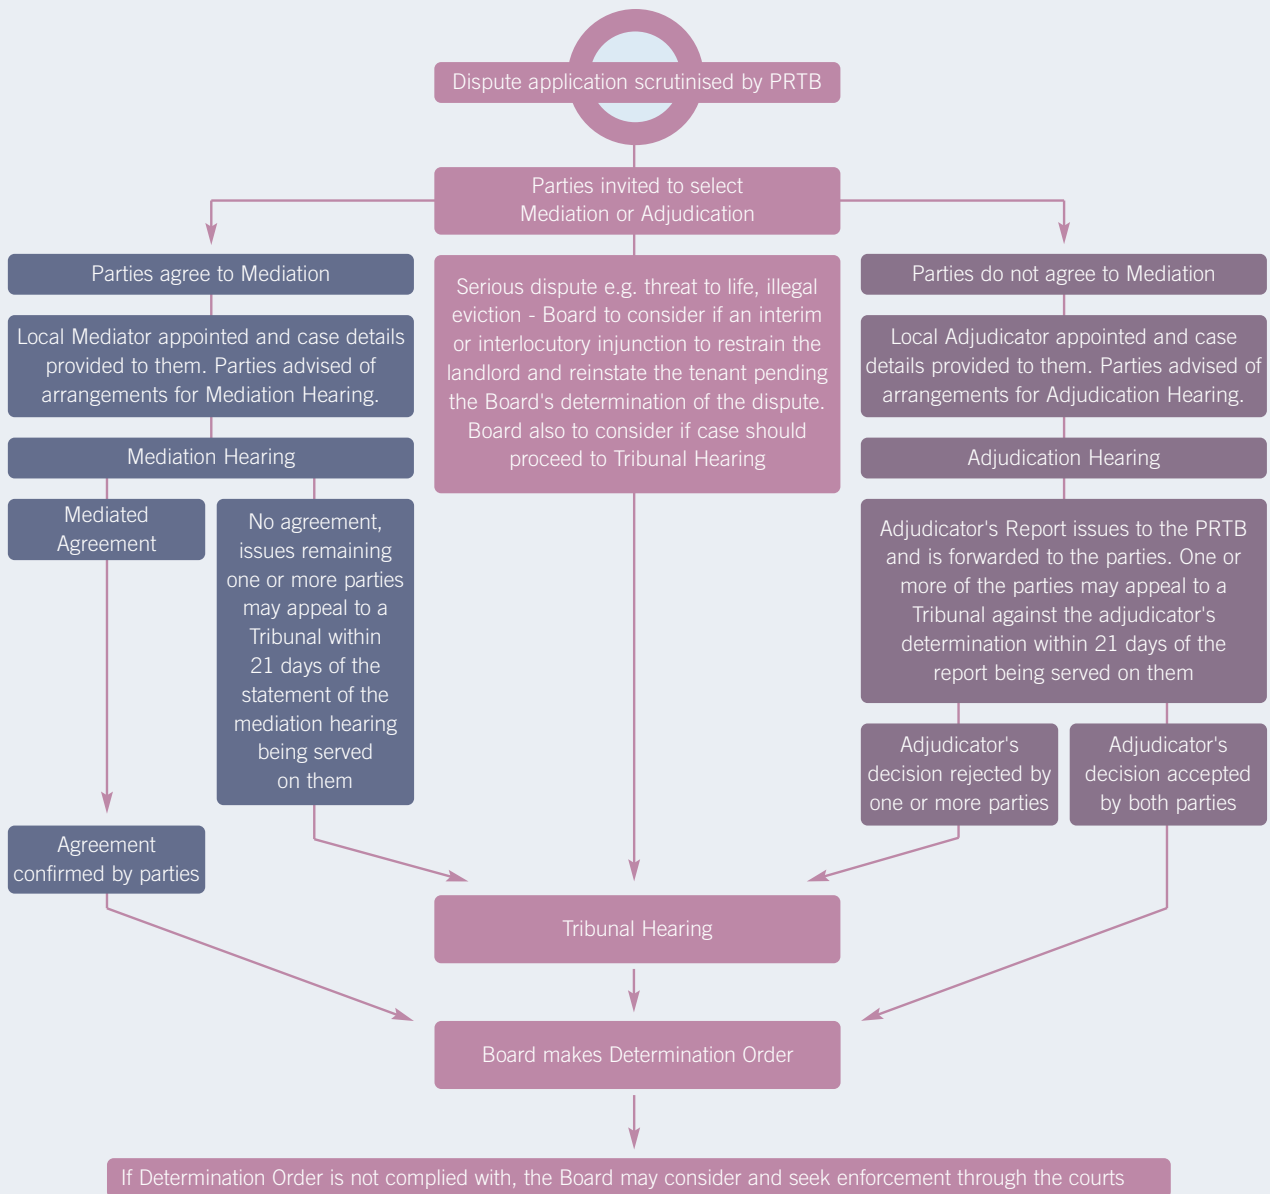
Dispute application scrutinised by PRTB

Parties invited to select Mediation or Adjudication

Parties agree to Mediation

Local Mediator appointed and case details provided to them. Parties advised of arrangements for Mediation Hearing.

Mediation Hearing

Mediated Agreement

No agreement, issues remaining one or more parties may appeal to a Tribunal within 21 days of the statement of the mediation hearing being served on them

Agreement confirmed by parties

Serious dispute e.g. threat to life, illegal eviction - Board to consider if an interim or interlocutory injunction to restrain the landlord and reinstate the tenant pending the Board's determination of the dispute. Board also to consider if case should proceed to Tribunal Hearing

Parties do not agree to Mediation

Local Adjudicator appointed and case details provided to them. Parties advised of arrangements for Adjudication Hearing.

Adjudication Hearing

Adjudicator's Report issues to the PRTB and is forwarded to the parties. One or more of the parties may appeal to a Tribunal against the adjudicator's determination within 21 days of the report being served on them

Adjudicator's decision rejected by one or more parties

Adjudicator's decision accepted by both parties

Tribunal Hearing

Board makes Determination Order

If Determination Order is not complied with, the Board may consider and seek enforcement through the courts